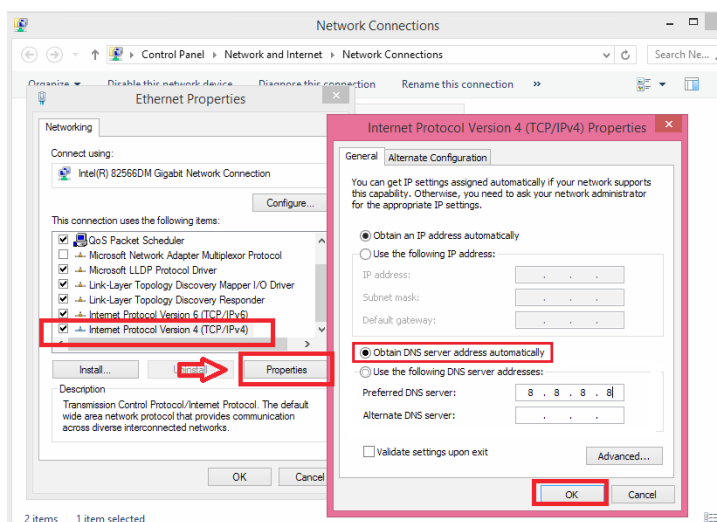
Network Connections

Control Panel › Network and Internet › Network Connections

Search Ne...

Organize ▾   Disable this network device   Diagnose this connection   Rename this connection   »

Ethernet Properties

Networking

Connect using:

Intel(R) 82566DM Gigabit Network Connection

Configure...

This connection uses the following items:

QoS Packet Scheduler
Microsoft Network Adapter Multiplexor Protocol
Microsoft LLDP Protocol Driver
Link-Layer Topology Discovery Mapper I/O Driver
Link-Layer Topology Discovery Responder
Internet Protocol Version 6 (TCP/IPv6)
Internet Protocol Version 4 (TCP/IPv4)

Install...   Uninstall   Properties

Description

Transmission Control Protocol/Internet Protocol. The default wide area network protocol that provides communication across diverse interconnected networks.

OK   Cancel

2 items   1 item selected

Internet Protocol Version 4 (TCP/IPv4) Properties

General   Alternate Configuration

You can get IP settings assigned automatically if your network supports this capability. Otherwise, you need to ask your network administrator for the appropriate IP settings.

Obtain an IP address automatically
Use the following IP address:
IP address:
Subnet mask:
Default gateway:

Obtain DNS server address automatically
Use the following DNS server addresses:
Preferred DNS server: 8 . 8 . 8 . 8
Alternate DNS server: . . .

Validate settings upon exit

Advanced...

OK   Cancel